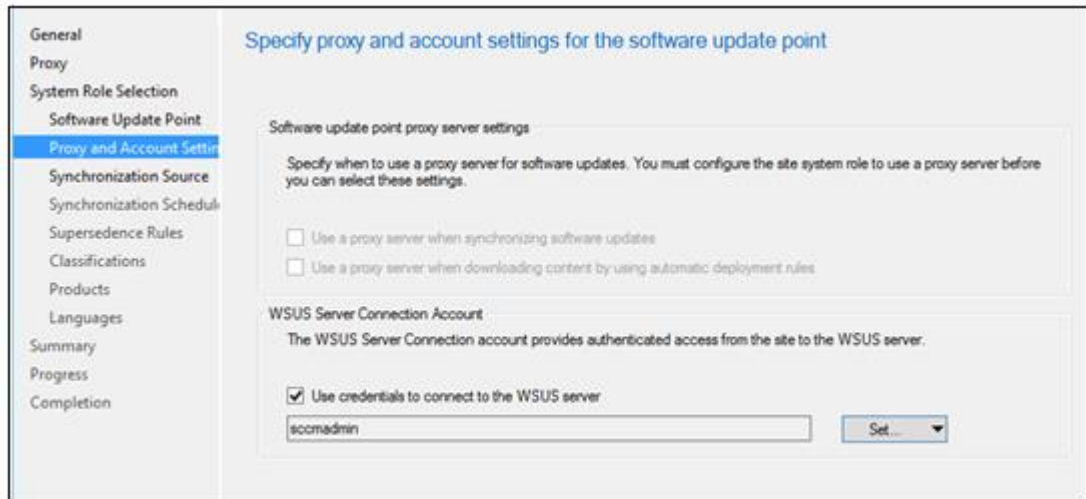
General
Proxy
System Role Selection
Software Update Point
Proxy and Account Settin
Synchronization Source
Synchronization Schedul
Supersedence Rules
Classifications
Products
Languages
Summary
Progress
Completion

Specify proxy and account settings for the software update point

Software update point proxy server settings

Specify when to use a proxy server for software updates. You must configure the site system role to use a proxy server before you can select these settings.

Use a proxy server when synchronizing software updates

Use a proxy server when downloading content by using automatic deployment rules

WSUS Server Connection Account

The WSUS Server Connection account provides authenticated access from the site to the WSUS server.

Use credentials to connect to the WSUS server

sccmadmin

Set...